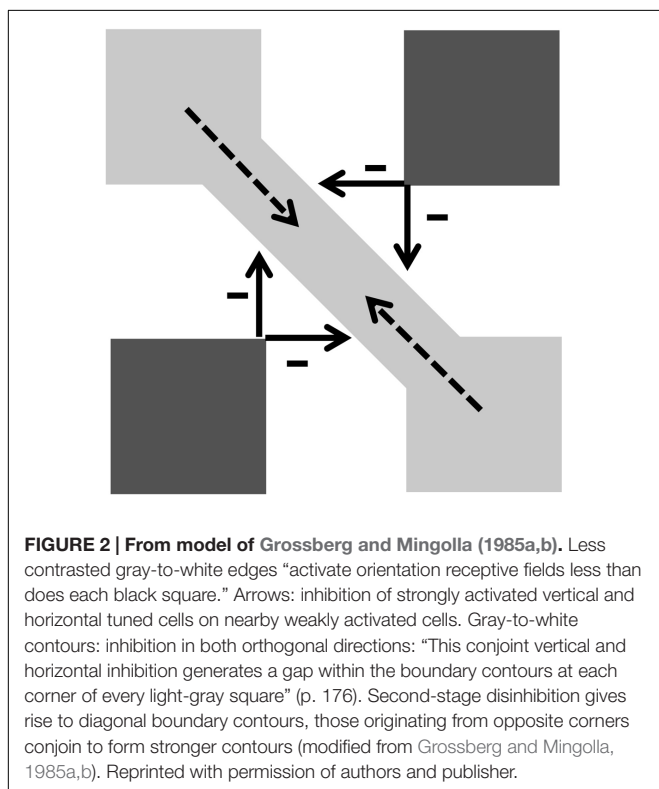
–

–

–

–

**FIGURE 2 | From model of Grossberg and Mingolla (1985a,b).** Less contrasted gray-to-white edges “activate orientation receptive fields less than does each black square.” Arrows: inhibition of strongly activated vertical and horizontal tuned cells on nearby weakly activated cells. Gray-to-white contours: inhibition in both orthogonal directions: “This conjoint vertical and horizontal inhibition generates a gap within the boundary contours at each corner of every light-gray square” (p. 176). Second-stage disinhibition gives rise to diagonal boundary contours, those originating from opposite corners conjoin to form stronger contours (modified from Grossberg and Mingolla, 1985a,b). Reprinted with permission of authors and publisher.